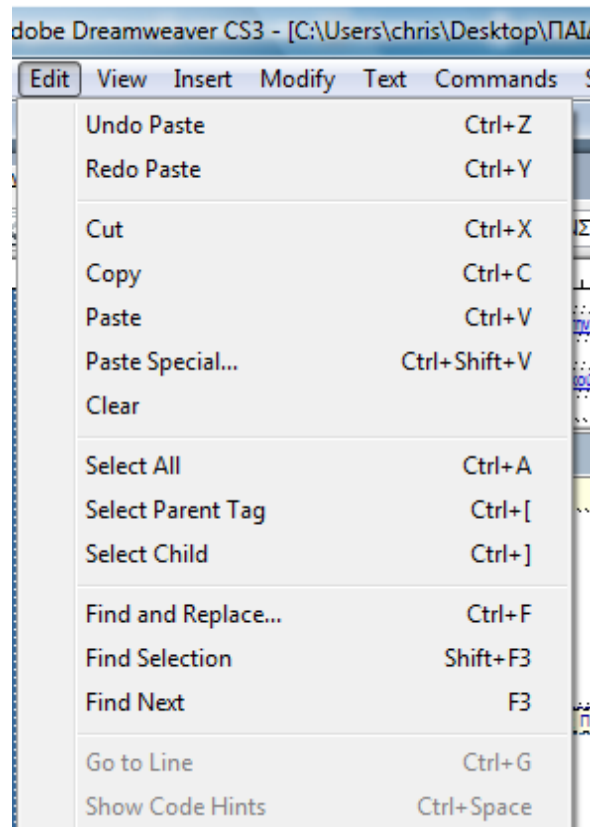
dobe Dreamweaver CS3 - [C:\Users\chris\Desktop\ΠΑΙ

Edit View Insert Modify Text Commands

Undo Paste Ctrl+Z
Redo Paste Ctrl+Y

Cut Ctrl+X
Copy Ctrl+C
Paste Ctrl+V
Paste Special... Ctrl+Shift+V
Clear

Select All Ctrl+A
Select Parent Tag Ctrl+[
Select Child Ctrl+]

Find and Replace... Ctrl+F
Find Selection Shift+F3
Find Next F3

Go to Line Ctrl+G
Show Code Hints Ctrl+Space